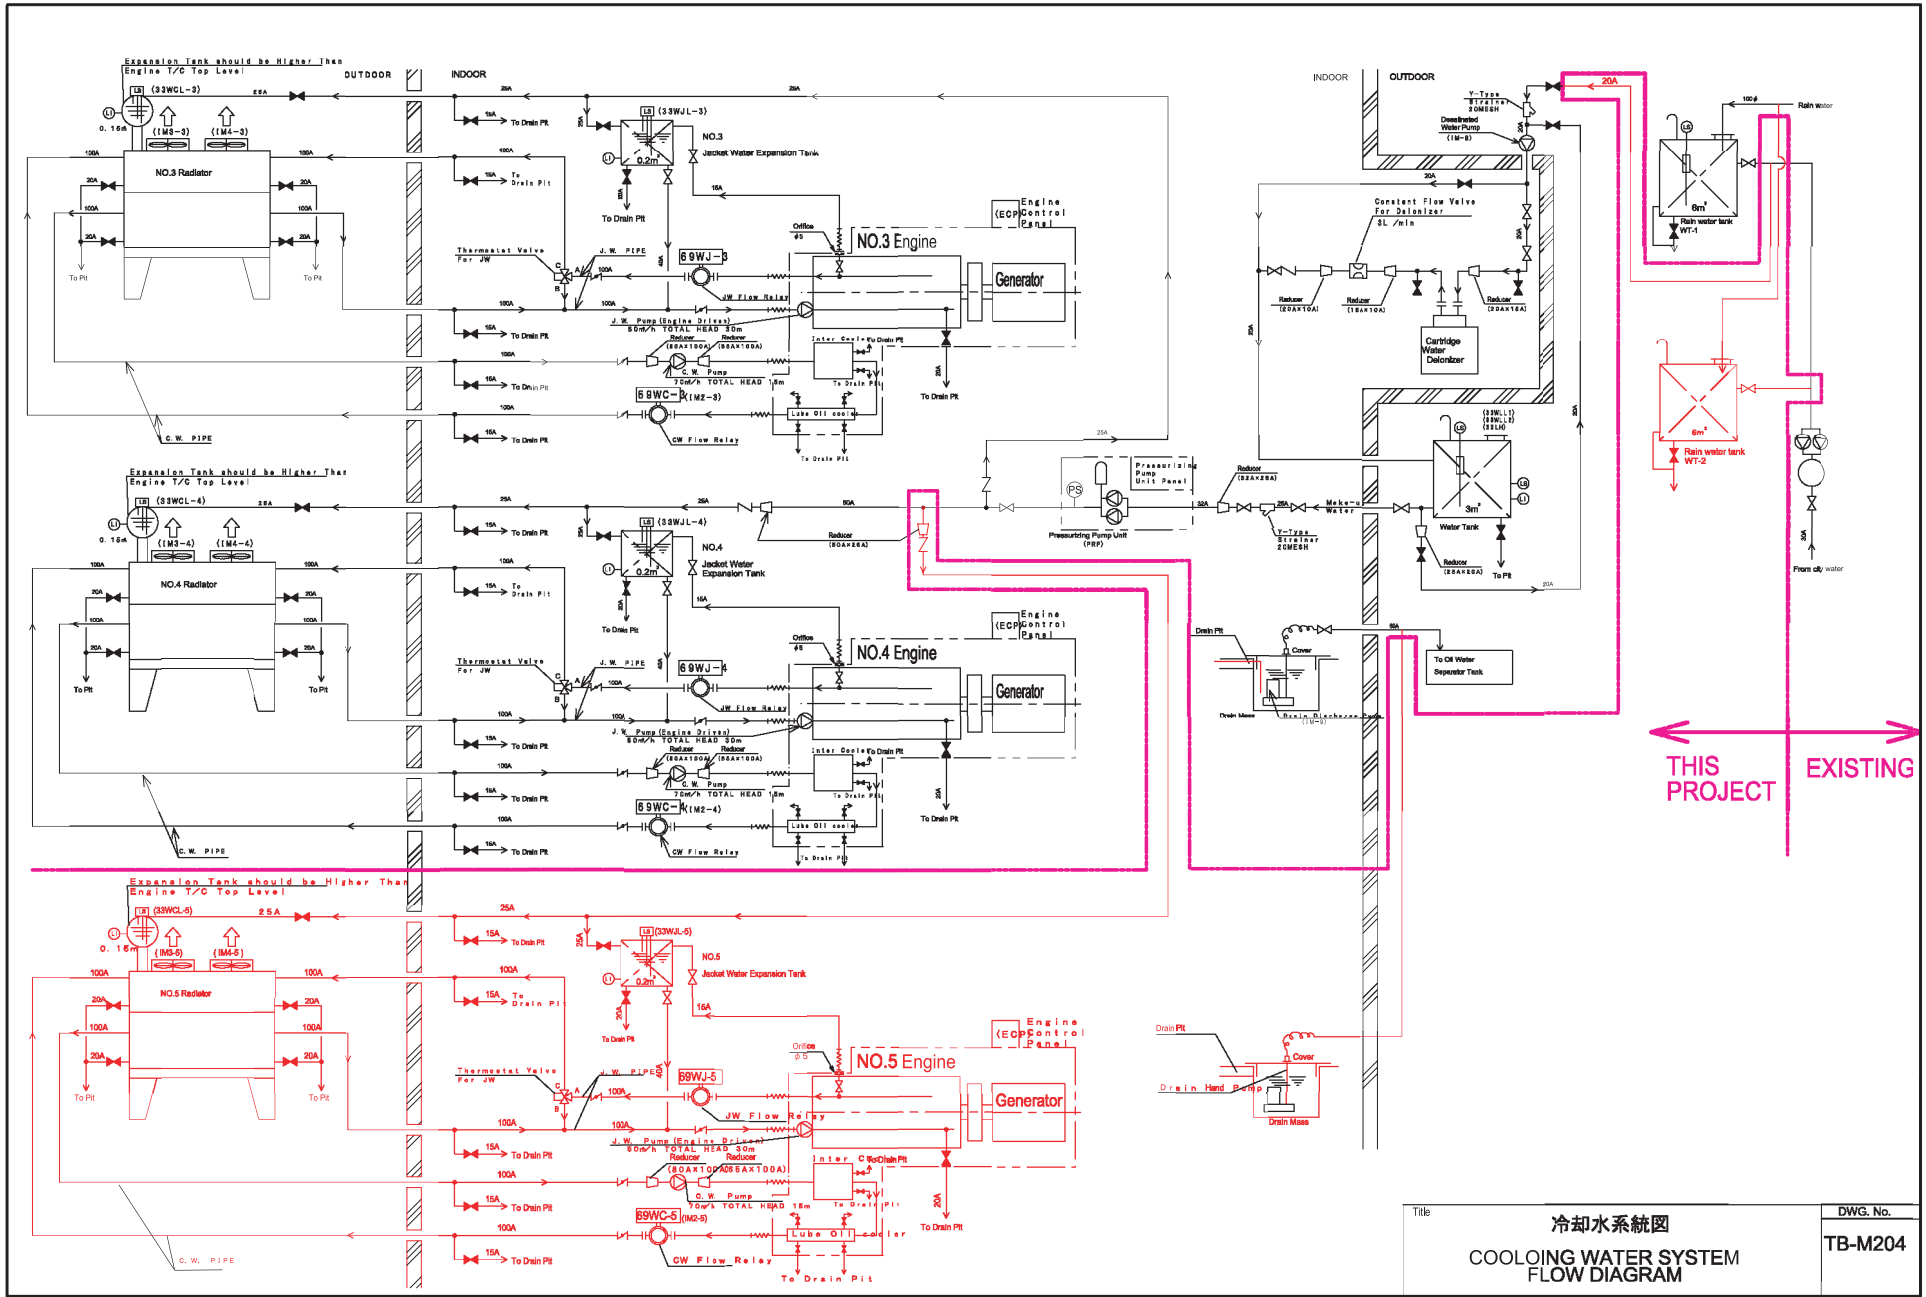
Expansion Tank should be Higher Than Engine T/C Top Level
OUTDOOR
INDOOR
LS (33WCL-3)
25A
LI
0. 15m
(IM3-3) (IM4-3)
100A
100A
NO.3 Radiator
20A
20A
100A
100A
20A
20A
To Pit
To Pit
25A
25A
15A
To Drain Pit
25A
LS (33WJL-3)
NO.3
Jacket Water Expansion Tank
LI
0.2m
100A
15A
To Drain Pit
20A
To Drain Pit
15A
Engine Control Panel
(ECP)
Orifice
φ5
NO.3 Engine
Thermostat Valve For JW
J. W. PIPE
69WJ-3
40A
100A
Generator
JW Flow Relay
100A
100A
J. W. Pump (Engine Driven)
50m/h TOTAL HEAD 30m
15A
To Drain Pit
Reducer (80Ax100A)
Reducer (65Ax100A)
Inter Cooler
To Drain Pit
100A
C. W. Pump
70m/h TOTAL HEAD 15m
15A
To Drain Pit
To Drain Pit
20A
To Drain Pit
100A
69WC-3
(IM2-3)
Lube Oil cooler
15A
To Drain Pit
CW Flow Relay
To Drain Pit
C. W. PIPE
25A
Expansion Tank should be Higher Than Engine T/C Top Level
LS (33WCL-4)
25A
LI
0. 15m
(IM3-4) (IM4-4)
25A
50A
15A
To Drain Pit
25A
LS (33WJL-4)
NO.4
Jacket Water Expansion Tank
Reducer (50Ax25A)
100A
100A
NO.4 Radiator
100A
15A
To Drain Pit
20A
20A
100A
100A
20A
20A
To Pit
To Pit
LI
0.2m
20A
To Drain Pit
15A
Engine Control Panel
(ECP)
Orifice
φ5
NO.4 Engine
Thermostat Valve For JW
J. W. PIPE
69WJ-4
40A
100A
Generator
JW Flow Relay
100A
100A
J. W. Pump (Engine Driven)
50m/h TOTAL HEAD 30m
15A
To Drain Pit
Reducer (80Ax100A)
Reducer (65Ax100A)
Inter Cooler
To Drain Pit
100A
C. W. Pump
70m/h TOTAL HEAD 15m
15A
To Drain Pit
To Drain Pit
20A
To Drain Pit
100A
69WC-4
(IM2-4)
Lube Oil cooler
15A
To Drain Pit
CW Flow Relay
To Drain Pit
C. W. PIPE
INDOOR
OUTDOOR
Y-Type Strainer 20MESH
Deionized Water Pump (IM-6)
20A
20A
100φ
Rain water
LS
6m³
Rain water tank WT-1
20A
Constant Flow Valve For Deionizer
3L /min
20A
Reducer (20Ax10A)
Reducer (15Ax10A)
Reducer (20Ax15A)
25A
Cartridge Water Deionizer
6m³
Rain water tank WT-2
25A
PS
Pressurizing Pump Unit Panel
Pressurizing Pump Unit (PRP)
Reducer (32Ax25A)
32A
25A
Y-Type Strainer 20MESH
Make-up Water
LS
(33WLL1) (33WLL2) (33LH)
LS
LI
3m³
Water Tank
Reducer (25Ax20A)
To Pit
20A
20A
20A
From city water
Drain Pit
Cover
50A
To Oil Water Separator Tank
Drain Mass
Drain Discharge Pump (IM-5)
THIS PROJECT
EXISTING
Expansion Tank should be Higher Than Engine T/C Top Level
LS (33WCL-5)
25A
LI
0. 15m
(IM3-5) (IM4-5)
25A
15A
To Drain Pit
25A
LS (33WJL-5)
NO.5
Jacket Water Expansion Tank
100A
100A
NO.5 Radiator
100A
15A
To Drain Pit
20A
20A
100A
100A
20A
20A
To Pit
To Pit
LI
0.2m
20A
To Drain Pit
15A
Engine Control Panel
(ECP)
Orifice
φ5
NO.5 Engine
Thermostat Valve For JW
J. W. PIPE
69WJ-5
40A
100A
Generator
JW Flow Relay
100A
100A
J. W. Pump (Engine Driven)
50m/h TOTAL HEAD 30m
15A
To Drain Pit
Reducer (80Ax100A)
Reducer (65Ax100A)
Inter Cooler
To Drain Pit
100A
C. W. Pump
70m/h TOTAL HEAD 15m
15A
To Drain Pit
To Drain Pit
20A
To Drain Pit
100A
69WC-5
(IM2-5)
Lube Oil cooler
15A
To Drain Pit
CW Flow Relay
To Drain Pit
C. W. PIPE
Drain Pit
Cover
Drain Hand Pump
Drain Mass
Title
冷却水系統図
COOLOING WATER SYSTEM FLOW DIAGRAM
DWG. No.
TB-M204